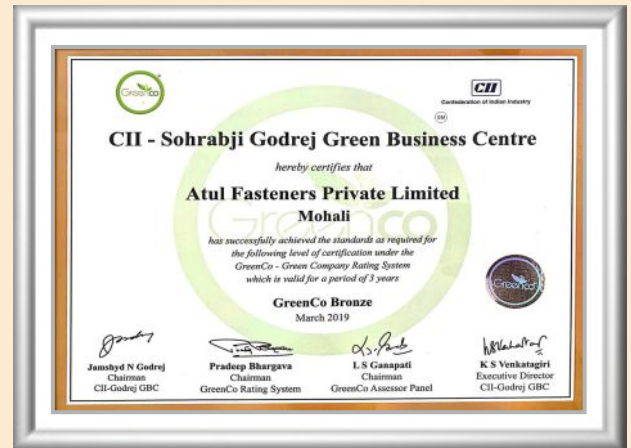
GreenCo

CII
Confederation of Indian Industry

CII - Sohrabji Godrej Green Business Centre

hereby certifies that

Atul Fasteners Private Limited

Mohali

has successfully achieved the standards as required for the following level of certification under the GreenCo - Green Company Rating System which is valid for a period of 3 years

GreenCo

GreenCo Bronze

March 2019

Jamshyd N Godrej
Chairman
CII-Godrej GBC

Pradeep Bhargava
Chairman
GreenCo Rating System

L S Ganapati
Chairman
GreenCo Assessor Panel

K S Venkatagiri
Executive Director
CII-Godrej GBC